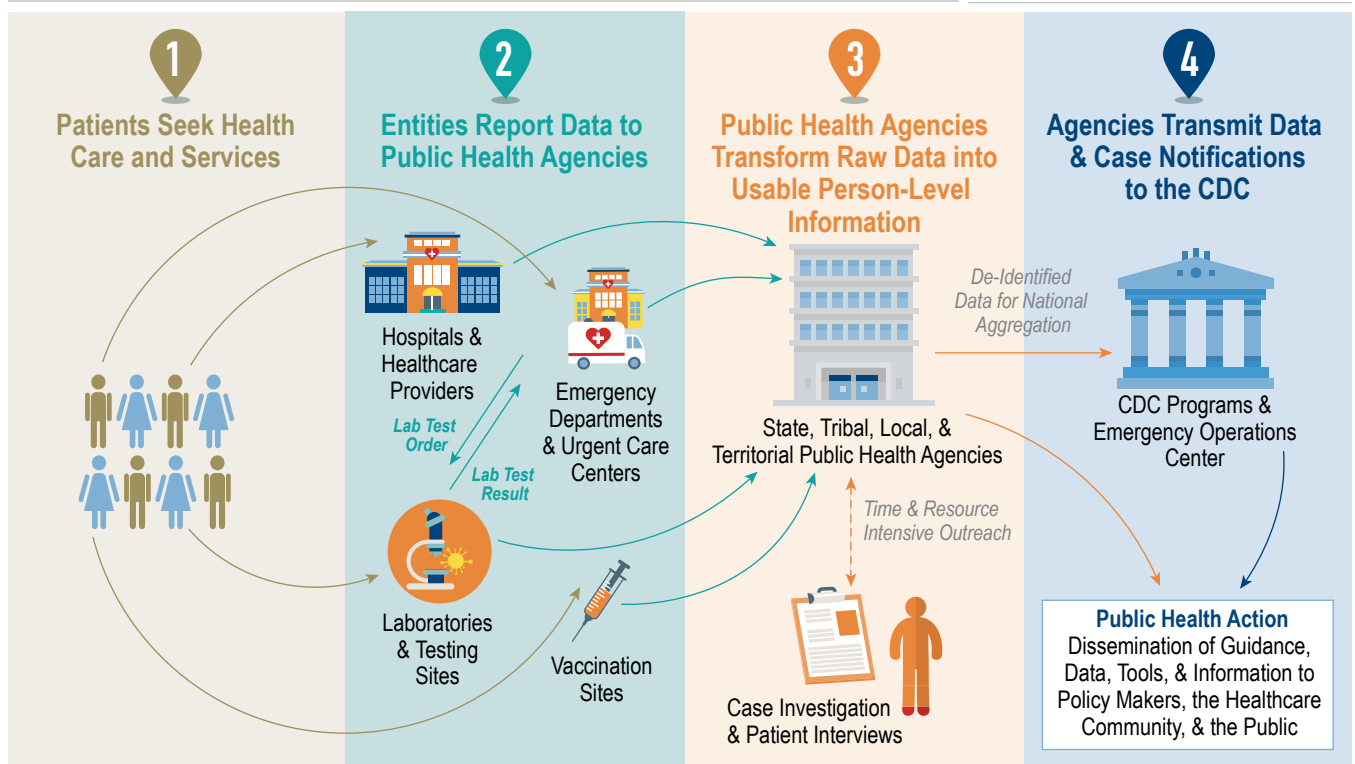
1

Patients Seek Health Care and Services

2

Entities Report Data to Public Health Agencies

3

Public Health Agencies Transform Raw Data into Usable Person-Level Information

4

Agencies Transmit Data & Case Notifications to the CDC

Hospitals & Healthcare Providers

Emergency Departments & Urgent Care Centers

Lab Test Order

Lab Test Result

Laboratories & Testing Sites

Vaccination Sites

State, Tribal, Local, & Territorial Public Health Agencies

De-Identified Data for National Aggregation

Time & Resource Intensive Outreach

Case Investigation & Patient Interviews

CDC Programs & Emergency Operations Center

Public Health Action
Dissemination of Guidance, Data, Tools, & Information to Policy Makers, the Healthcare Community, & the Public